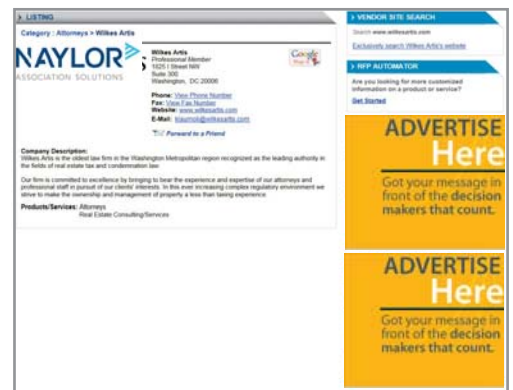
LISTING

Category : Attorneys > Wilkes Artis

NAYLOR
ASSOCIATION SOLUTIONS

Wilkes Artis
Professional Member
1825 I Street NW
Suite 300
Washington, DC 20006

Google Maps

Phone: View Phone Number
Fax: View Fax Number
Website: www.wilkesartis.com
E-Mail: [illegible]@wilkesartis.com

Forward to a Friend

Company Description:
Wilkes Artis is the oldest law firm in the Washington Metropolitan region recognized as the leading authority in the fields of real estate tax and condemnation law.

Our firm is committed to excellence by bringing to bear the experience and expertise of our attorneys and professional staff in pursuit of our clients' interests. In this ever increasing complex regulatory environment we strive to make the ownership and management of property a less than taxing experience.

Products/Services: Attorneys
Real Estate Consulting/Services

VENDOR SITE SEARCH

Search www.wilkesartis.com

Exclusively search Wilkes Artis's website

RFP AUTOMATOR

Are you looking for more customized information on a product or service?

Get Started

ADVERTISE
Here
Got your message in front of the decision makers that count.

ADVERTISE
Here
Got your message in front of the decision makers that count.